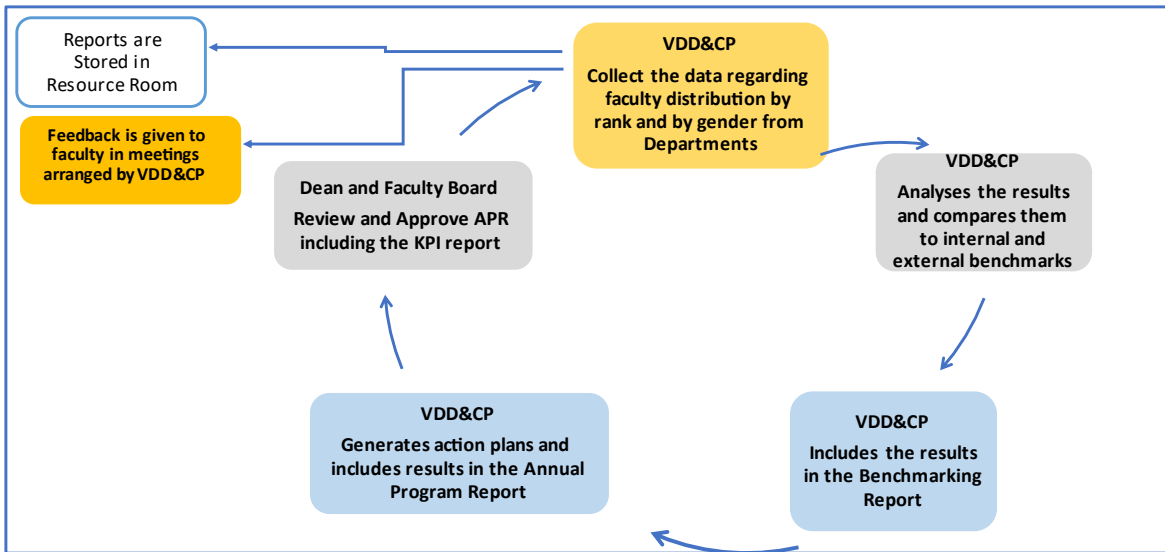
Reports are Stored in Resource Room

Feedback is given to faculty in meetings arranged by VDD&CP

VDD&CP
Collect the data regarding faculty distribution by rank and by gender from Departments

VDD&CP
Analyses the results and compares them to internal and external benchmarks

VDD&CP
Includes the results in the Benchmarking Report

VDD&CP
Generates action plans and includes results in the Annual Program Report

Dean and Faculty Board
Review and Approve APR including the KPI report